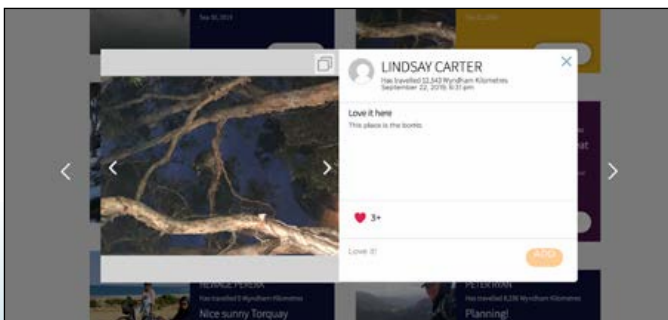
Sep 30, 2016

LINDSAY CARTER
Has travelled 32,543 Wyndham Kilometres
September 22, 2016 6:31 pm

Love it here
This place is the bomb

3+

Love it!
ADD

HEWAGE PERERA
Has travelled 0 Wyndham Kilometres
Nice sunny Torquay

PETER RYAN
Has travelled 8,206 Wyndham Kilometres
Planning!